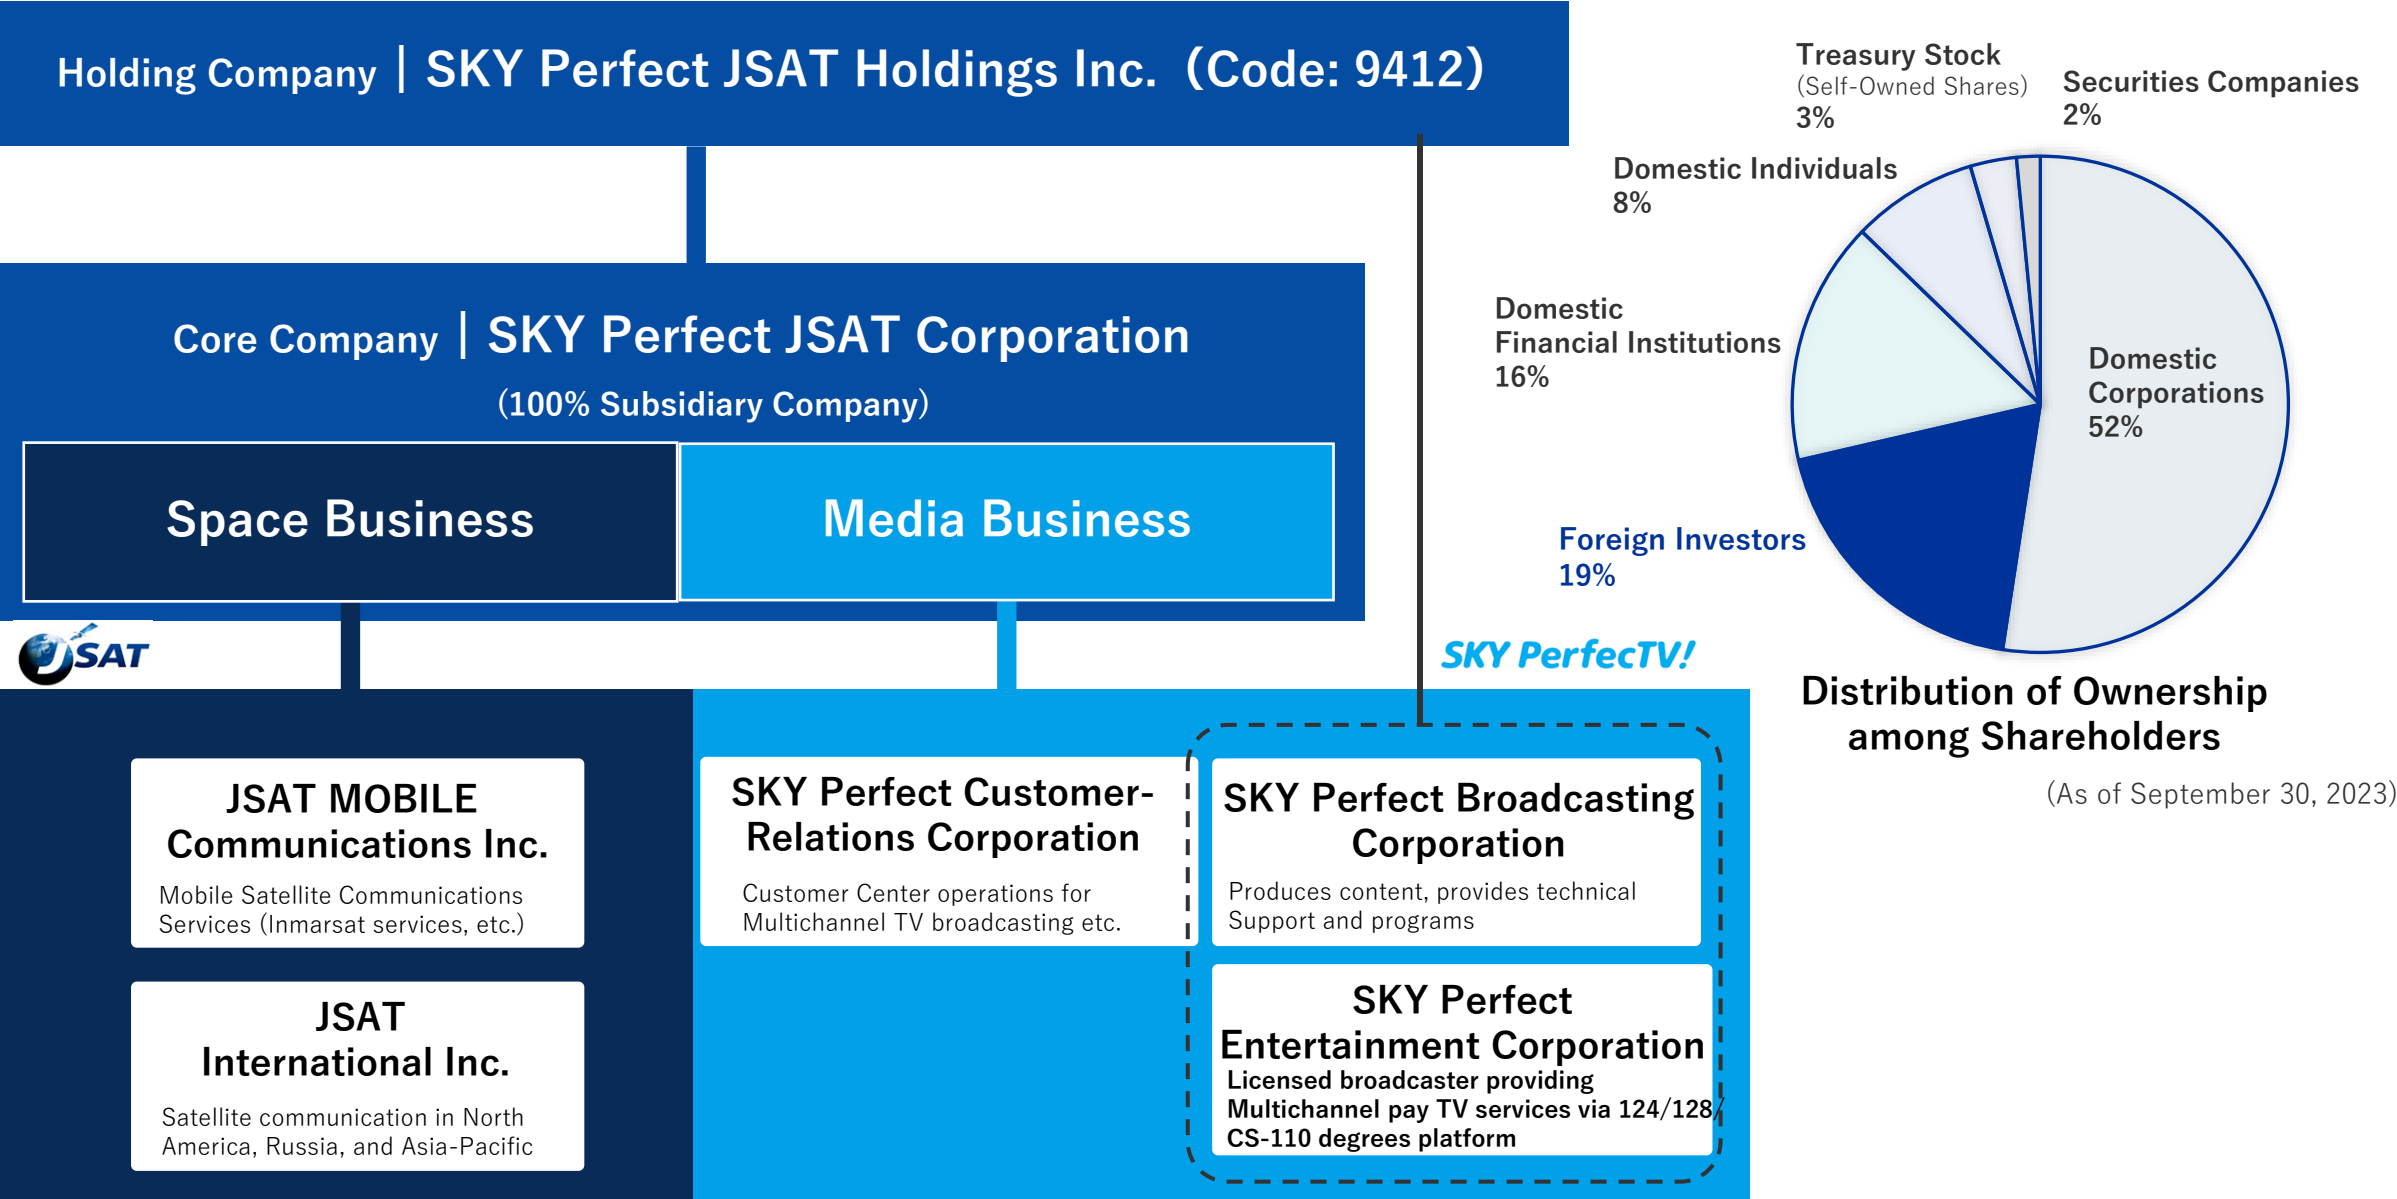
Holding Company | SKY Perfect JSAT Holdings Inc. (Code: 9412)

Core Company | SKY Perfect JSAT Corporation

(100% Subsidiary Company)

Space Business

Media Business

JSAT

SKY PerfecTV!

JSAT MOBILE Communications Inc.

Mobile Satellite Communications Services (Inmarsat services, etc.)

JSAT International Inc.

Satellite communication in North America, Russia, and Asia-Pacific

SKY Perfect Customer-Relations Corporation

Customer Center operations for Multichannel TV broadcasting etc.

SKY Perfect Broadcasting Corporation

Produces content, provides technical Support and programs

SKY Perfect Entertainment Corporation

Licensed broadcaster providing Multichannel pay TV services via 124/128/CS-110 degrees platform

Treasury Stock (Self-Owned Shares) 3%

Securities Companies 2%

Domestic Individuals 8%

Domestic Financial Institutions 16%

Domestic Corporations 52%

Foreign Investors 19%

Distribution of Ownership among Shareholders

(As of September 30, 2023)